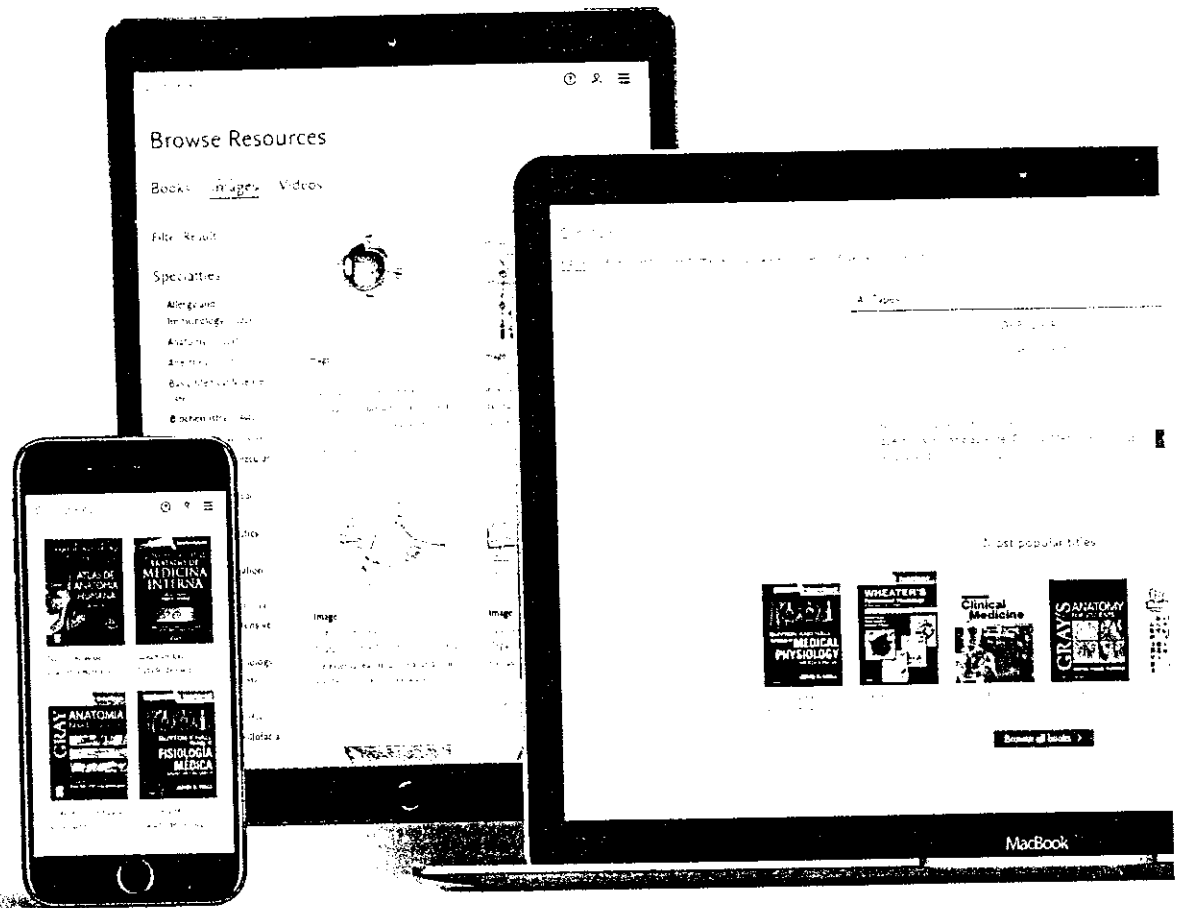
Browse Resources

Books Images Videos

Filter Results

Specialties

Allergy and Immunology

Anatomy

Anesthesiology

Basic Medical Science

Biochemistry

Image

Image

All Types

Most popular titles

MEDICAL PHYSIOLOGY

WHEATER'S

Clinical Medicine

GRAY'S ANATOMY

Browse all books >

MacBook

ATLAS DE ANATOMÍA HUMANA

MEDICINA INTERNA

GRAY ANATOMIA

FISIOLOGÍA MÉDICA